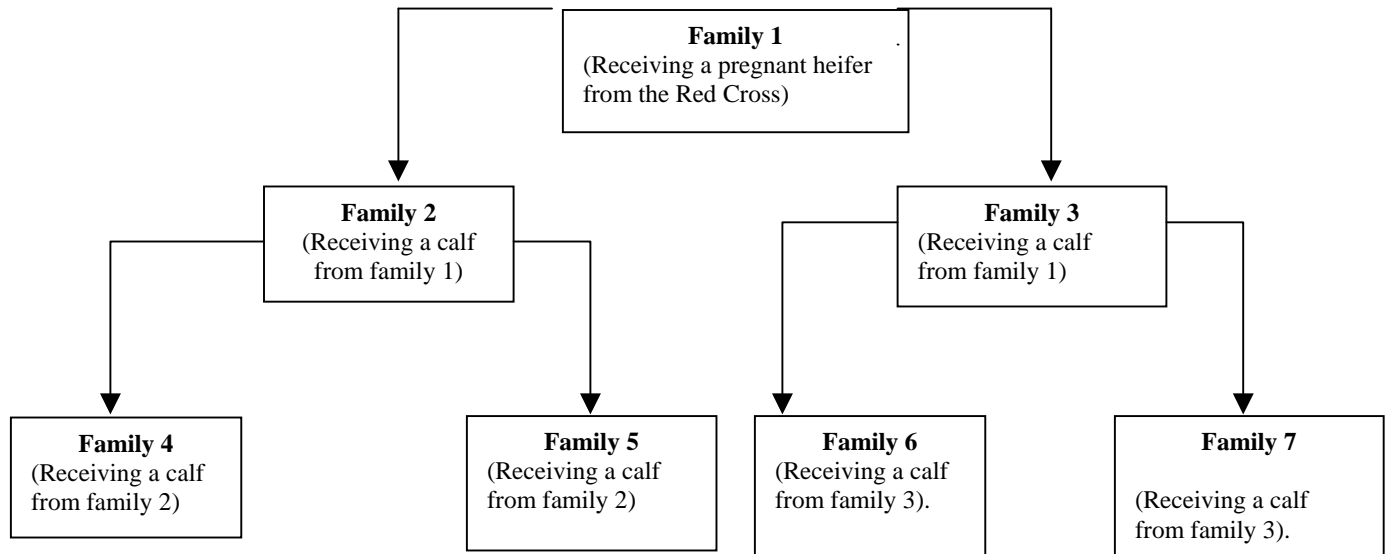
**Family 1**
(Receiving a pregnant heifer from the Red Cross)

**Family 2**
(Receiving a calf from family 1)

**Family 3**
(Receiving a calf from family 1)

**Family 4**
(Receiving a calf from family 2)

**Family 5**
(Receiving a calf from family 2)

**Family 6**
(Receiving a calf from family 3).

**Family 7**
(Receiving a calf from family 3).